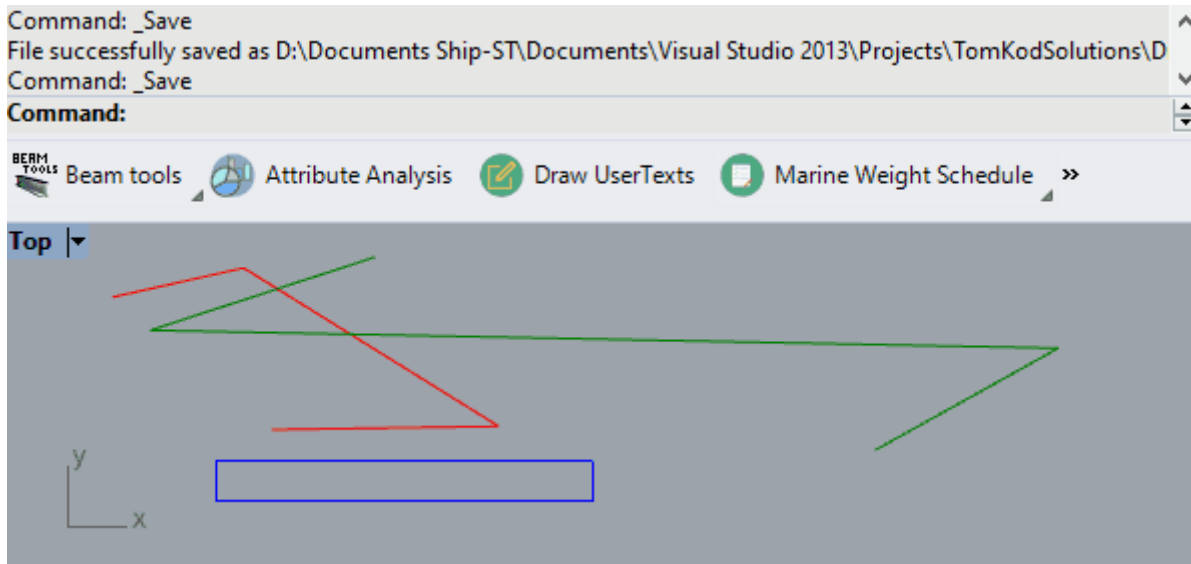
Command: _Save
File successfully saved as D:\Documents Ship-ST\Documents\Visual Studio 2013\Projects\TomKodSolutions\D
Command: _Save
Command:

BEAM TOOLS Beam tools Attribute Analysis Draw UserTexts Marine Weight Schedule »

Top

y
x